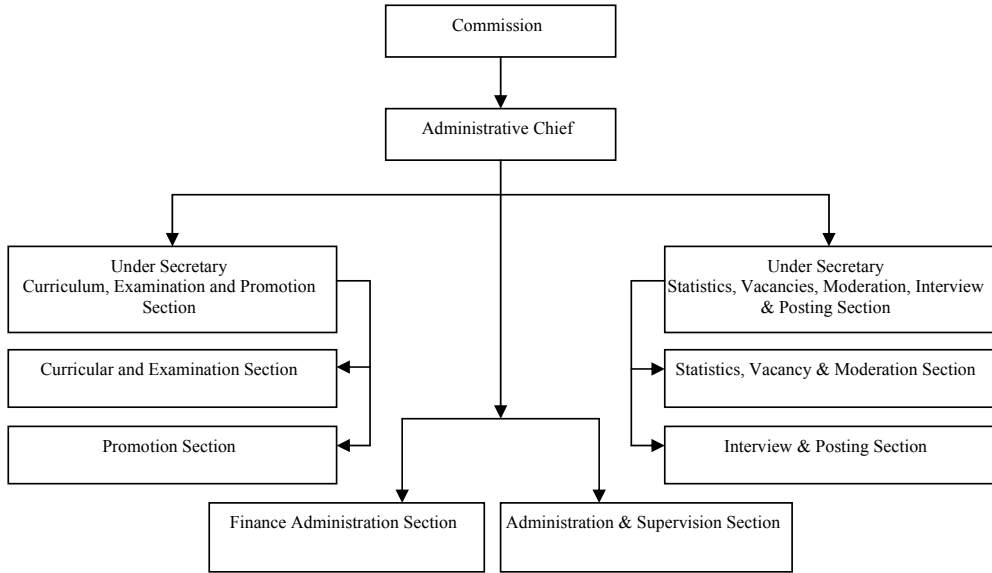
Commission

Administrative Chief

Under Secretary
Curriculum, Examination and Promotion Section

Curricular and Examination Section

Promotion Section

Under Secretary
Statistics, Vacancies, Moderation, Interview & Posting Section

Statistics, Vacancy & Moderation Section

Interview & Posting Section

Finance Administration Section

Administration & Supervision Section